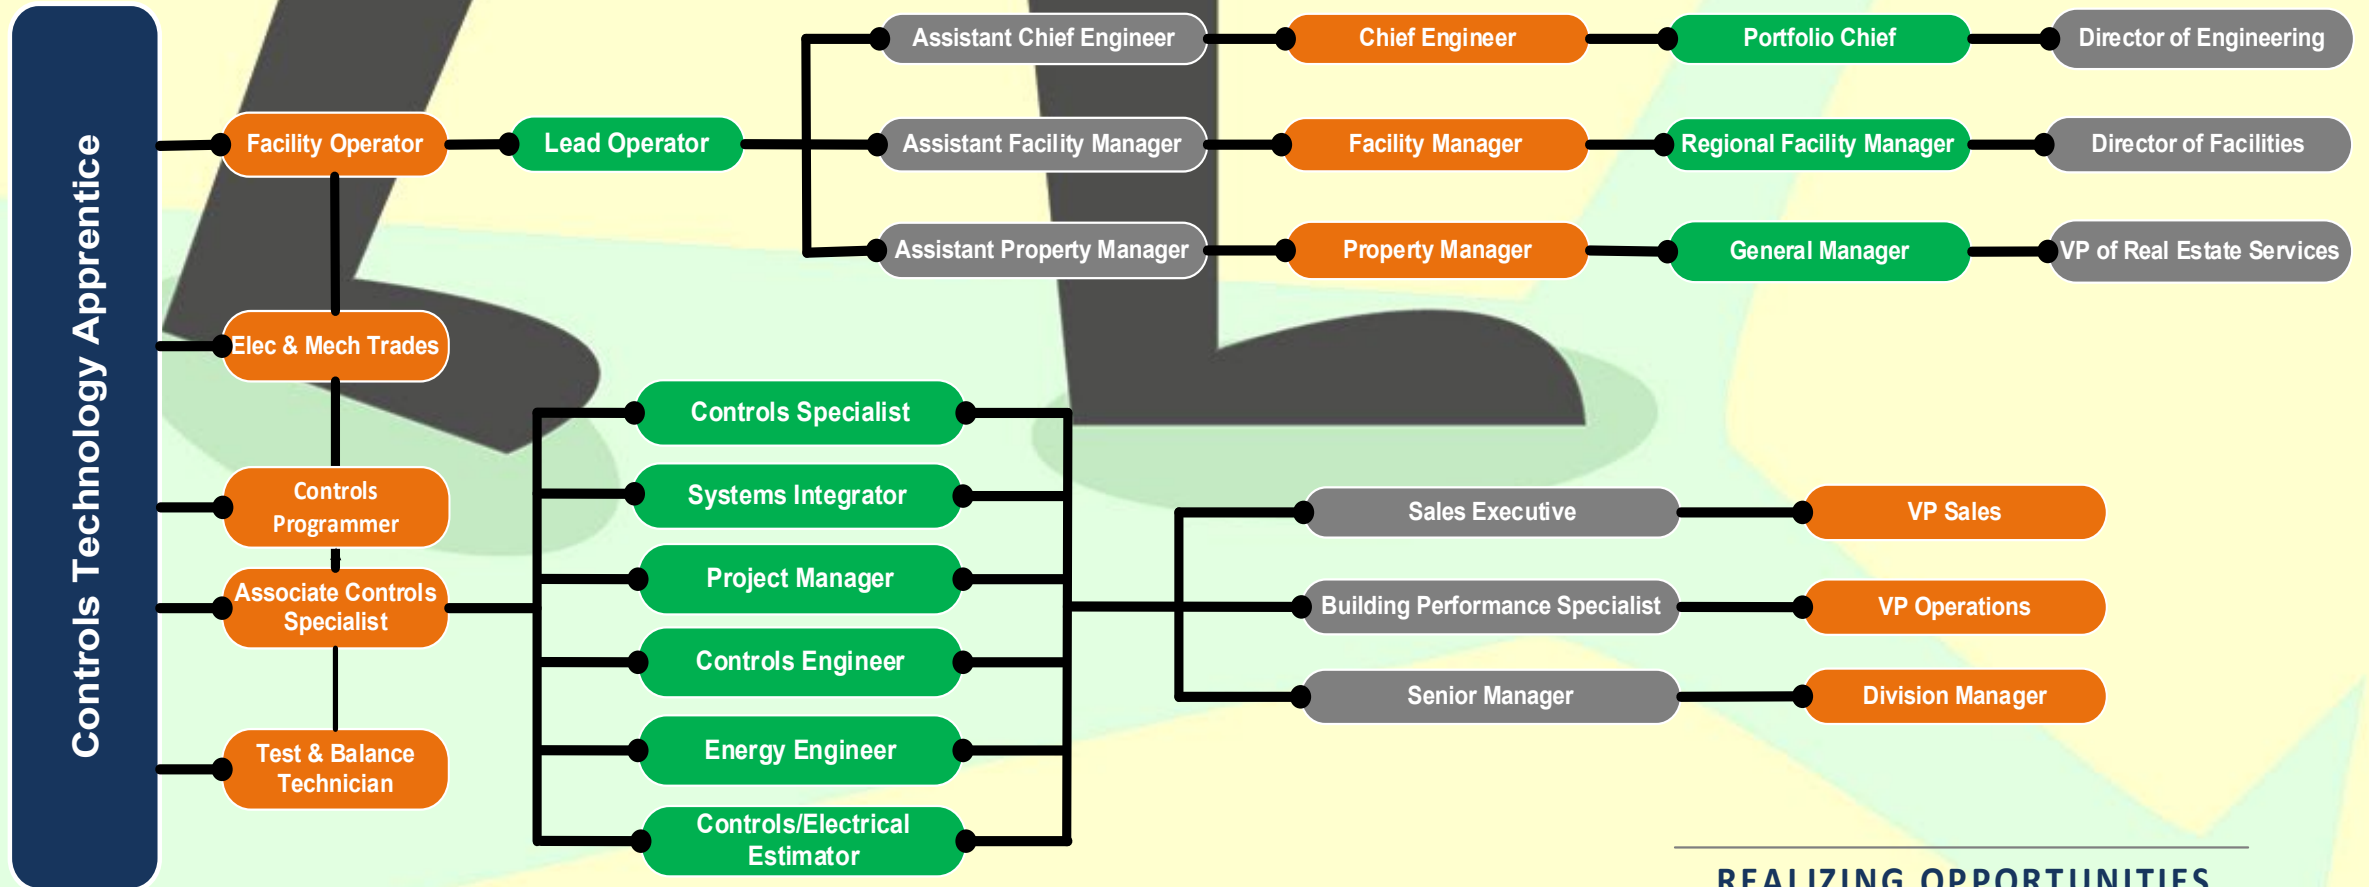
Controls Technology Apprentice

Facility Operator

Lead Operator

Assistant Chief Engineer

Chief Engineer

Portfolio Chief

Director of Engineering

Assistant Facility Manager

Facility Manager

Regional Facility Manager

Director of Facilities

Assistant Property Manager

Property Manager

General Manager

VP of Real Estate Services

Elec & Mech Trades

Controls Programmer

Associate Controls Specialist

Test & Balance Technician

Controls Specialist

Systems Integrator

Project Manager

Controls Engineer

Energy Engineer

Controls/Electrical Estimator

Sales Executive

VP Sales

Building Performance Specialist

VP Operations

Senior Manager

Division Manager

REALIZING OPPORTUNITIES